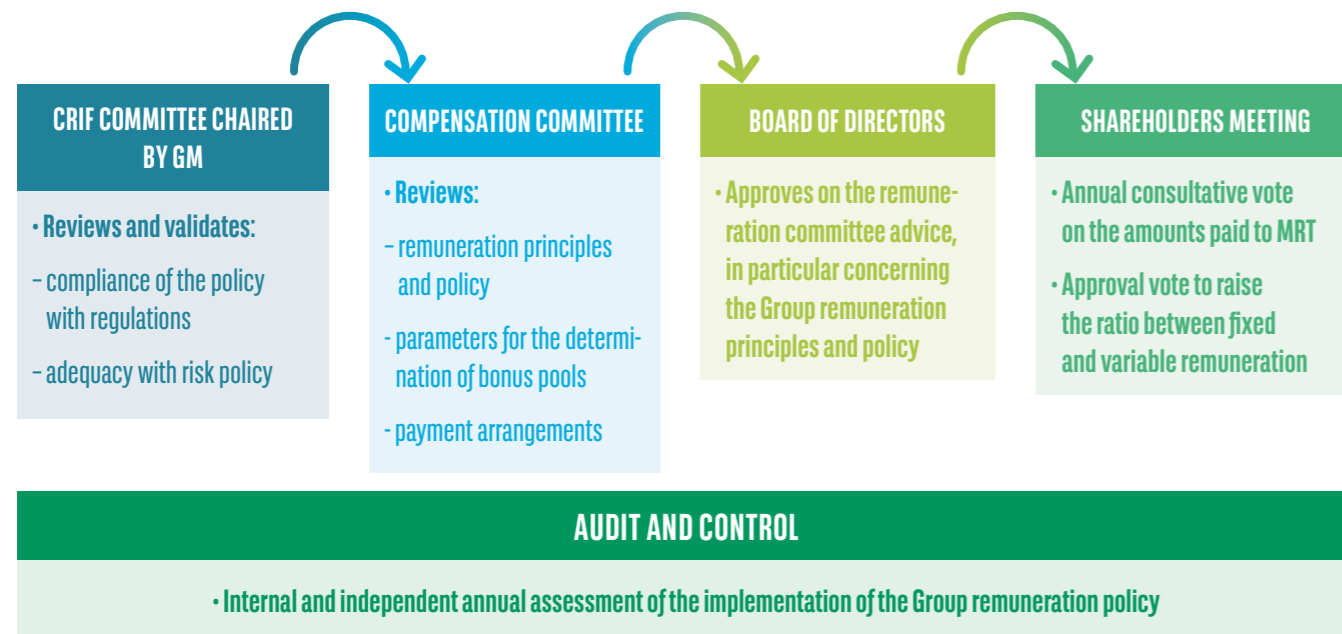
CRIF COMMITTEE CHAIRED BY GM

• Reviews and validates:

– compliance of the policy with regulations

– adequacy with risk policy

COMPENSATION COMMITTEE

• Reviews:

– remuneration principles and policy

– parameters for the determination of bonus pools

– payment arrangements

BOARD OF DIRECTORS

• Approves on the remuneration committee advice, in particular concerning the Group remuneration principles and policy

SHAREHOLDERS MEETING

• Annual consultative vote on the amounts paid to MRT

• Approval vote to raise the ratio between fixed and variable remuneration

AUDIT AND CONTROL

• Internal and independent annual assessment of the implementation of the Group remuneration policy